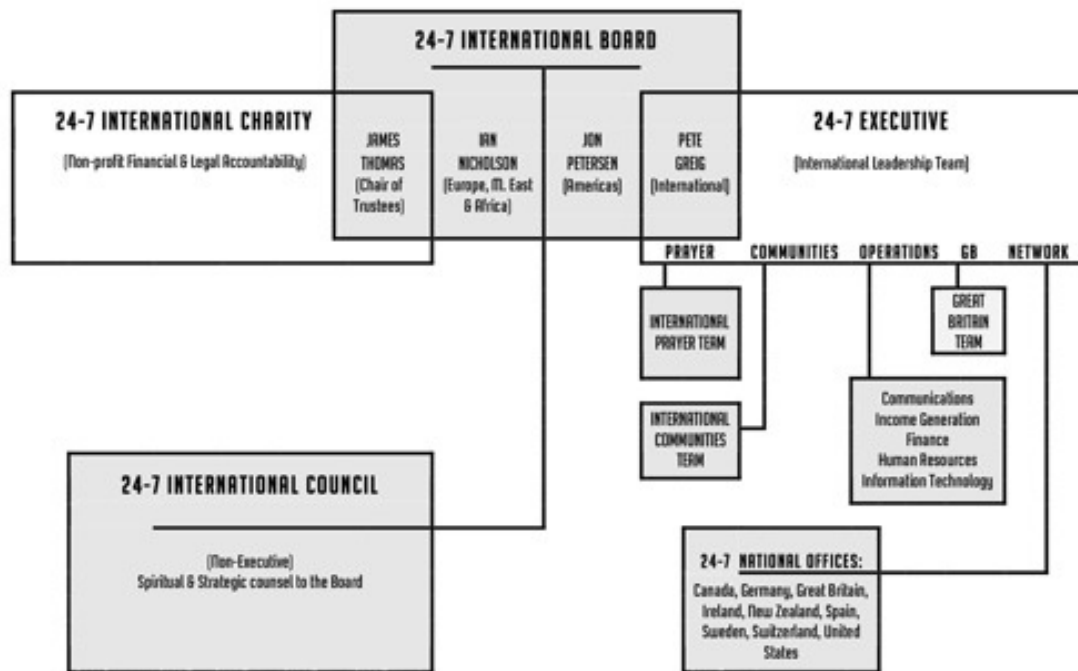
24-7 INTERNATIONAL BOARD

24-7 INTERNATIONAL CHARITY

(Non-profit Financial & Legal Accountability)

JAMES THOMAS (Chair of Trustees)

IAN NICHOLSON (Europe, M. East & Africa)

JON PETERSEN (Americas)

PETE GREIG (International)

24-7 EXECUTIVE

(International Leadership Team)

PRAYER COMMUNITIES OPERATIONS GB NETWORK

INTERNATIONAL PRAYER TEAM

GREAT BRITAIN TEAM

INTERNATIONAL COMMUNITIES TEAM

Communications
Income Generation
Finance
Human Resources
Information Technology

24-7 INTERNATIONAL COUNCIL

(Non-Executive)
Spiritual & Strategic counsel to the Board

24-7 NATIONAL OFFICES:

Canada, Germany, Great Britain, Ireland, New Zealand, Spain, Sweden, Switzerland, United States